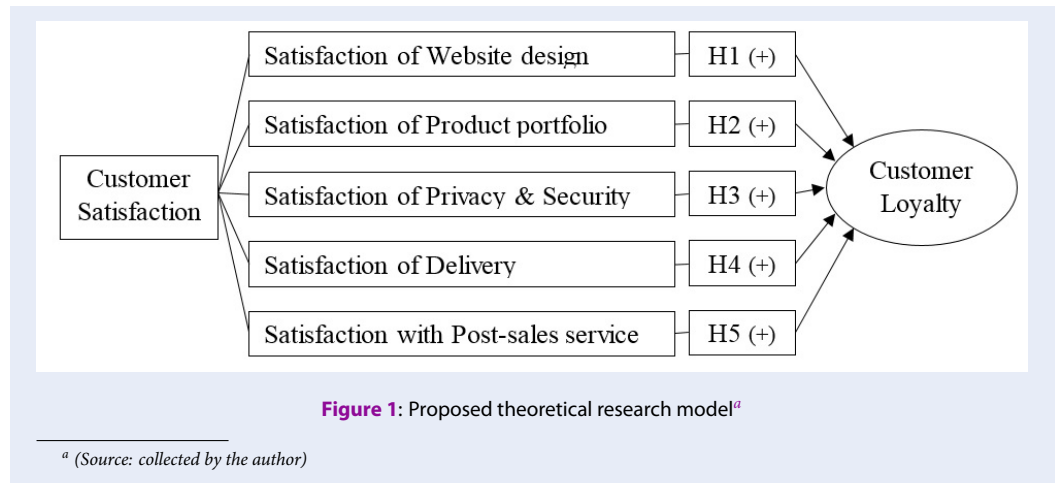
Customer Satisfaction

Satisfaction of Website design

H1 (+)

Satisfaction of Product portfolio

H2 (+)

Satisfaction of Privacy & Security

H3 (+)

Satisfaction of Delivery

H4 (+)

Satisfaction with Post-sales service

H5 (+)

Customer Loyalty

**Figure 1**: Proposed theoretical research model$^{a}$

$^{a}$ (Source: collected by the author)